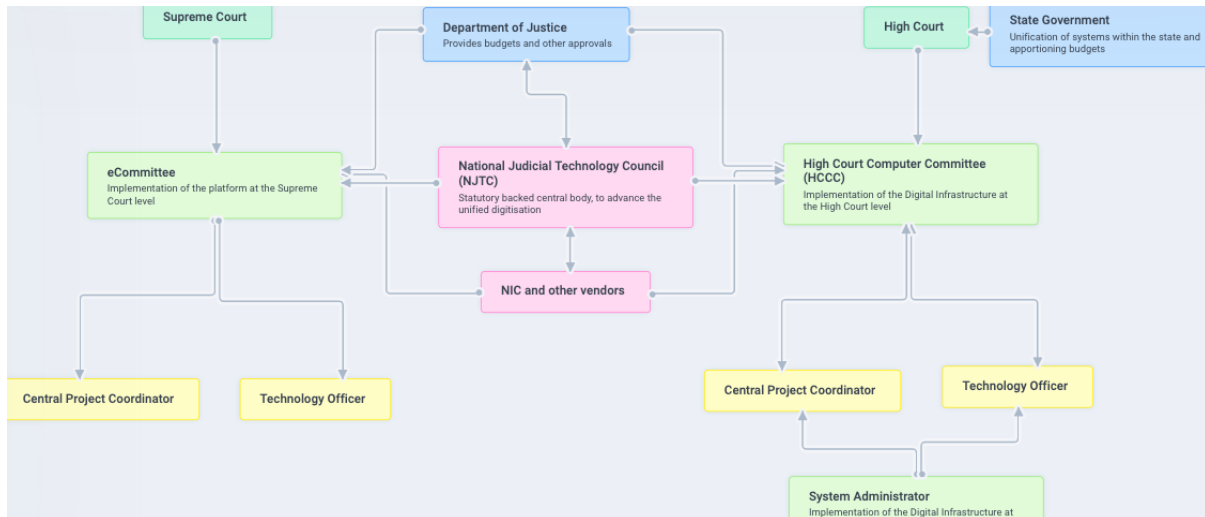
Supreme Court

Department of Justice
Provides budgets and other approvals

High Court

State Government
Unification of systems within the state and apportioning budgets

eCommittee
Implementation of the platform at the Supreme Court level

National Judicial Technology Council (NJTC)
Statutory backed central body, to advance the unified digitisation

High Court Computer Committee (HCCC)
Implementation of the Digital Infrastructure at the High Court level

NIC and other vendors

Central Project Coordinator

Technology Officer

Central Project Coordinator

Technology Officer

System Administrator
Implementation of the Digital Infrastructure at